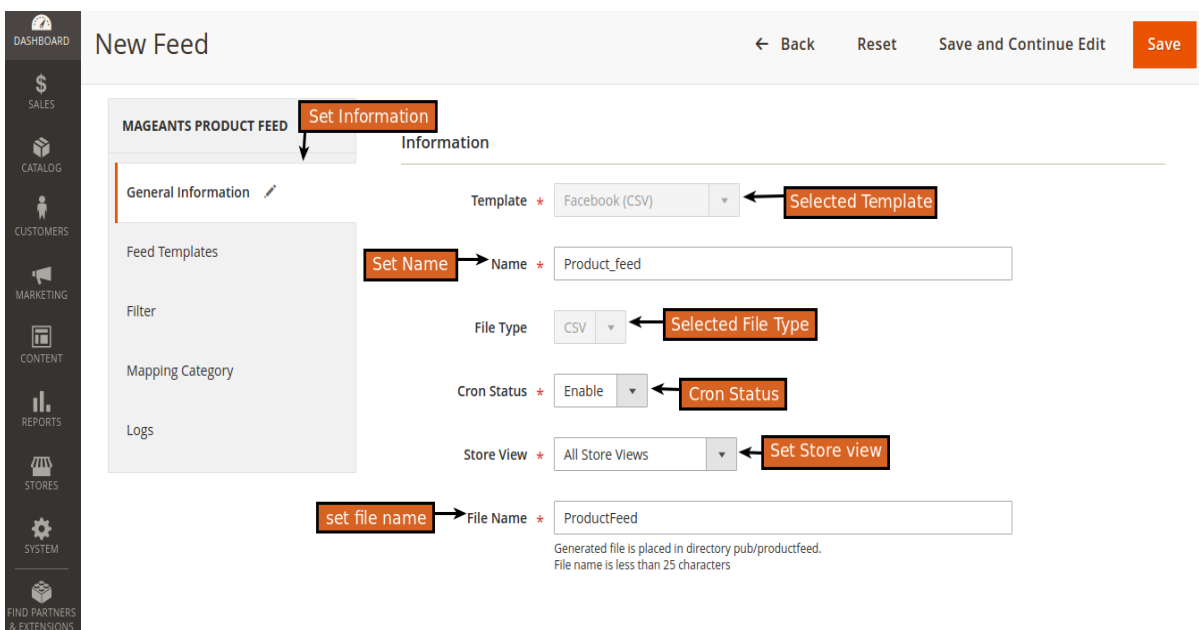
DASHBOARD
SALES
CATALOG
CUSTOMERS
MARKETING
CONTENT
REPORTS
STORES
SYSTEM
FIND PARTNERS & EXTENSIONS

New Feed

← Back Reset Save and Continue Edit Save

MAGEANTS PRODUCT FEED

Set Information

General Information

Feed Templates

Filter

Mapping Category

Logs

Information

Template * Facebook (CSV) Selected Template

Set Name Name * Product_feed

File Type CSV Selected File Type

Cron Status * Enable Cron Status

Store View * All Store Views Set Store view

set file name File Name * ProductFeed

Generated file is placed in directory pub/productfeed.
File name is less than 25 characters